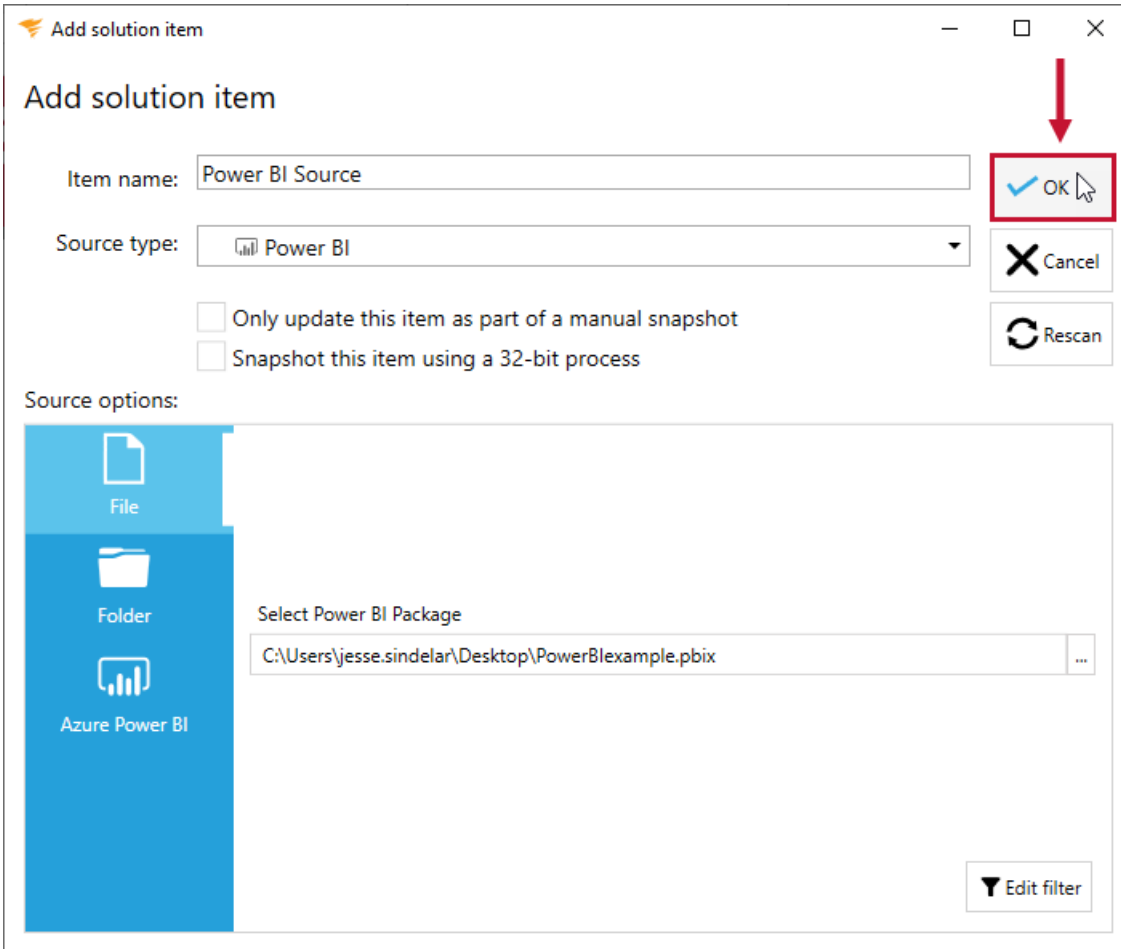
Add solution item

Add solution item

Item name: Power BI Source

OK

Source type: Power BI

Cancel

Only update this item as part of a manual snapshot

Rescan

Snapshot this item using a 32-bit process

Source options:

File

Folder

Azure Power BI

Select Power BI Package

C:\Users\jesse.sindelar\Desktop\PowerBIexample.pbix

...

Edit filter